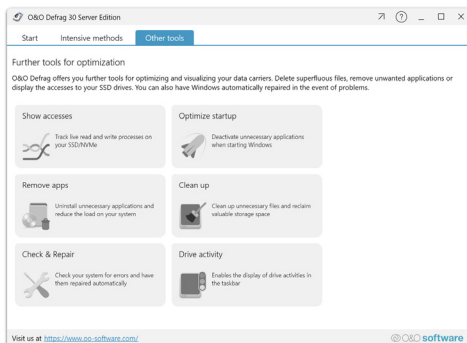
O&O Defrag 30 Server Edition

? _ □ ×

Start Intensive methods Other tools

Further tools for optimization

O&O Defrag offers you further tools for optimizing and visualizing your data carriers. Delete superfluous files, remove unwanted applications or display the accesses to your SSD drives. You can also have Windows automatically repaired in the event of problems.

Show accesses

Track live read and write processes on your SSD/NVMe

Optimize startup

Deactivate unnecessary applications when starting Windows

Remove apps

Uninstall unnecessary applications and reduce the load on your system

Clean up

Clean up unnecessary files and reclaim valuable storage space

Check & Repair

Check your system for errors and have them repaired automatically

Drive activity

Enables the display of drive activities in the taskbar

Visit us at https://www.oo-software.com/

O&O software